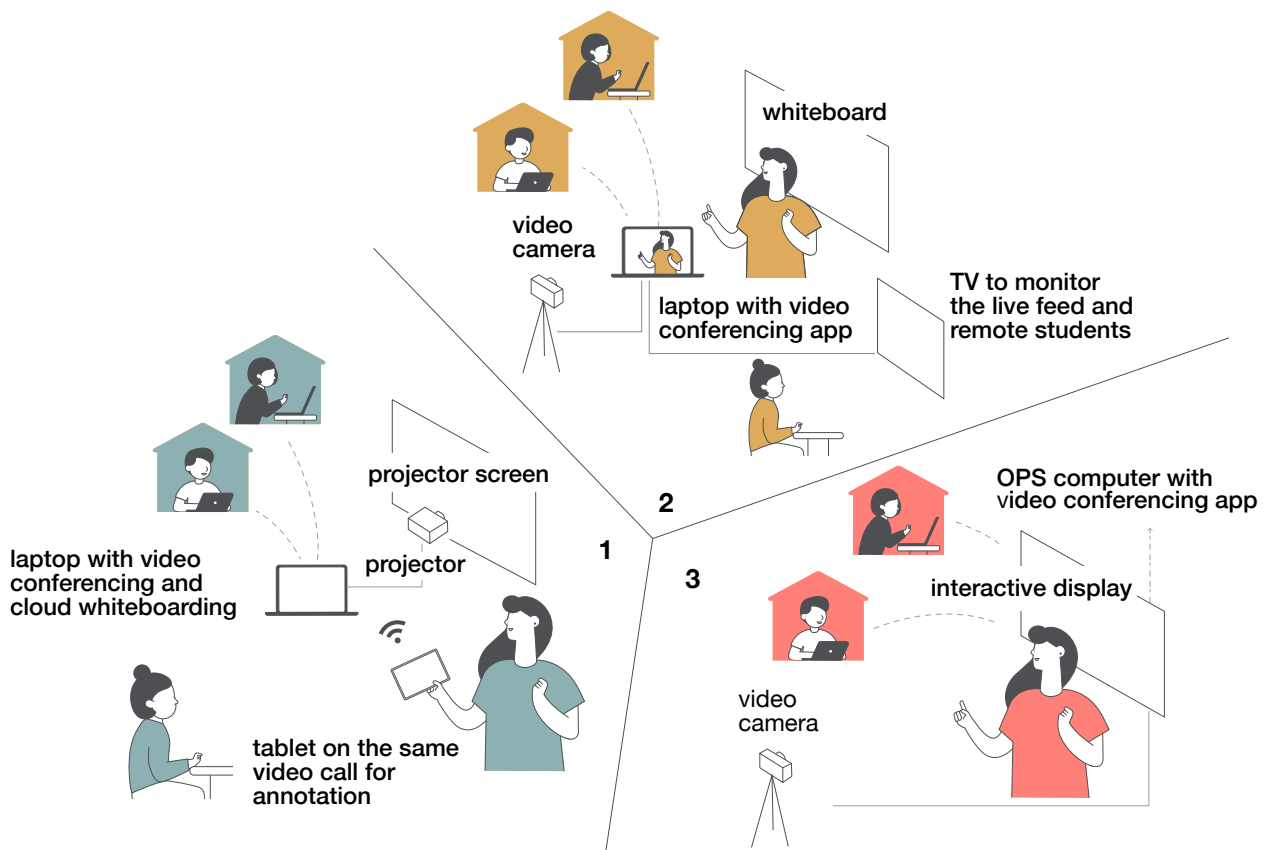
whiteboard

video camera

laptop with video conferencing app

TV to monitor the live feed and remote students

projector screen

projector

laptop with video conferencing and cloud whiteboarding

tablet on the same video call for annotation

1

2

3

OPS computer with video conferencing app

interactive display

video camera